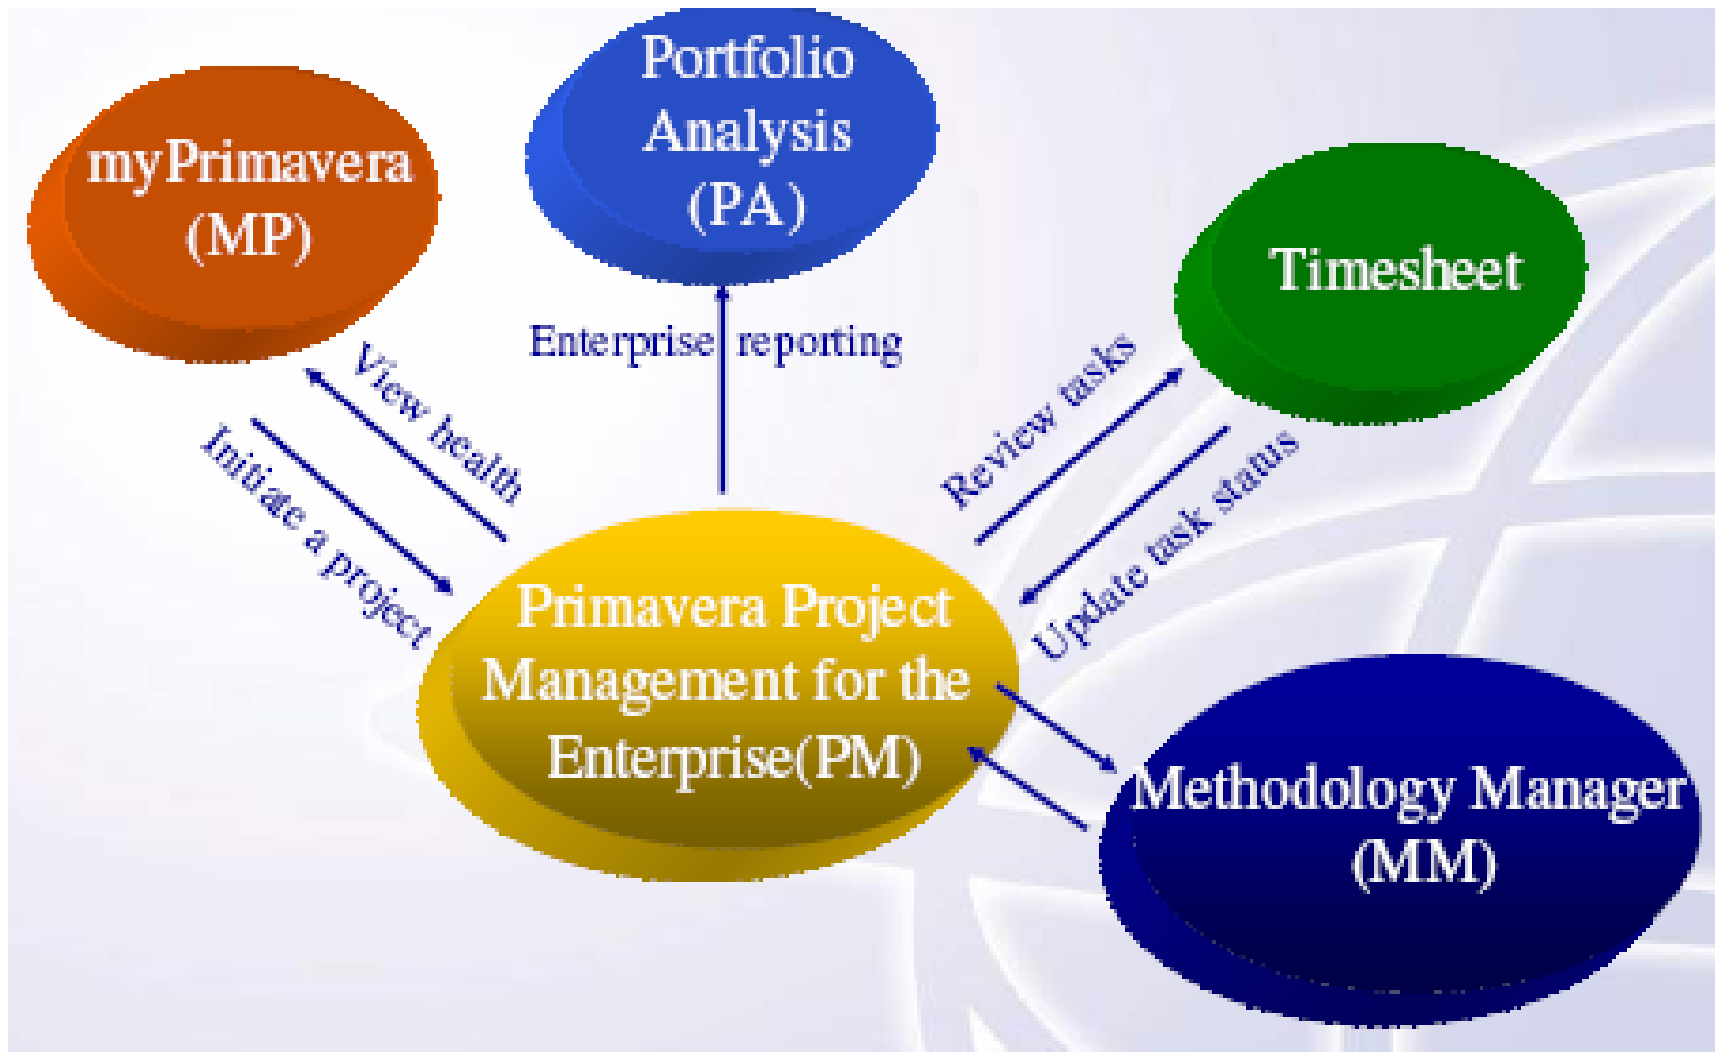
myPrimavera (MP)

Portfolio Analysis (PA)

Timesheet

Enterprise reporting

View health

Initiate a project

Review tasks

Update task status

Primavera Project Management for the Enterprise(PM)

Methodology Manager (MM)